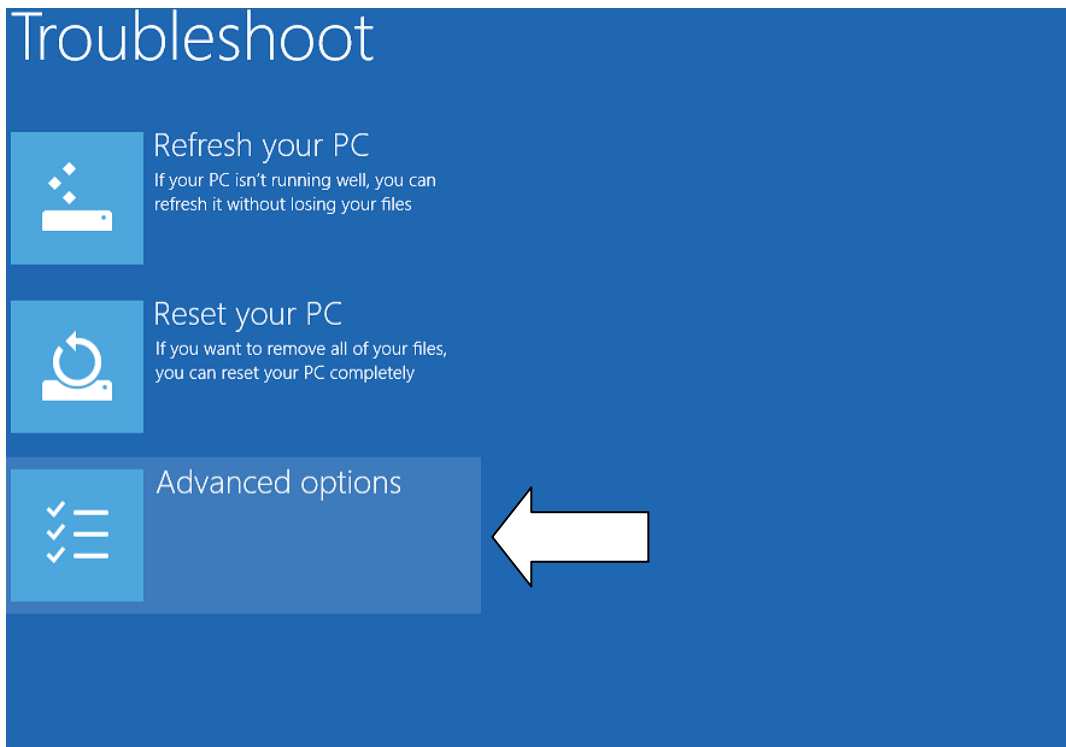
Troubleshoot

Refresh your PC
If your PC isn't running well, you can refresh it without losing your files

Reset your PC
If you want to remove all of your files, you can reset your PC completely

Advanced options